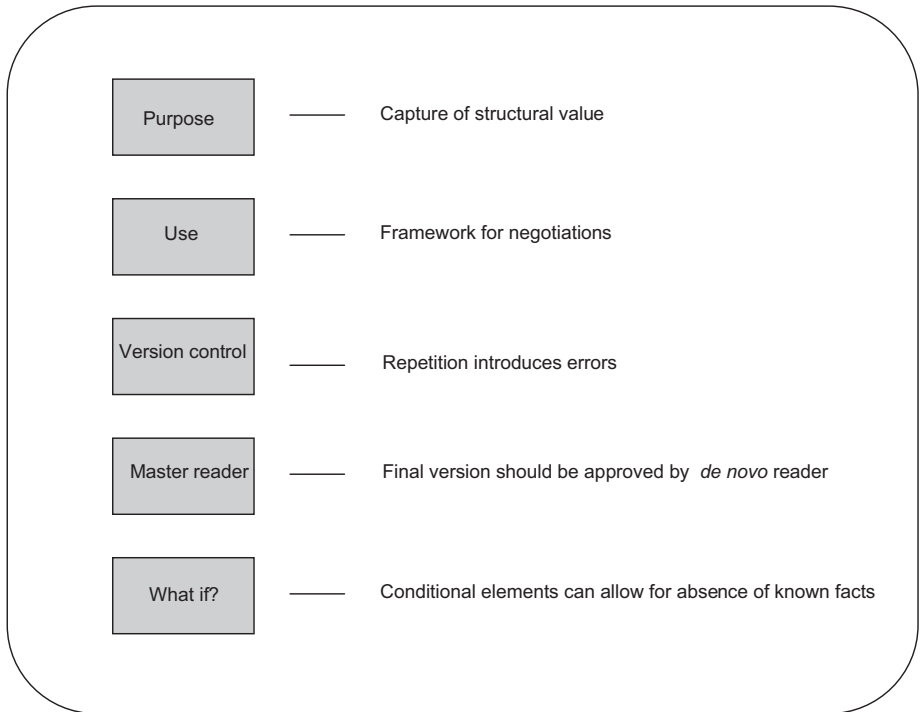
Purpose — Capture of structural value

Use — Framework for negotiations

Version control — Repetition introduces errors

Master reader — Final version should be approved by *de novo* reader

What if? — Conditional elements can allow for absence of known facts